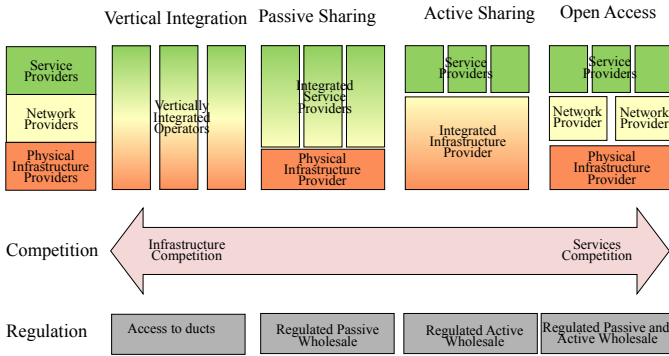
Vertical Integration

Passive Sharing

Active Sharing

Open Access

Service Providers

Network Providers

Physical Infrastructure Providers

Vertically Integrated Operators

Integrated Service Providers

Physical Infrastructure Provider

Service Providers

Integrated Infrastructure Provider

Service Providers

Network Provider

Network Provider

Physical Infrastructure Provider

Competition

Infrastructure Competition

Services Competition

Regulation

Access to ducts

Regulated Passive Wholesale

Regulated Active Wholesale

Regulated Passive and Active Wholesale